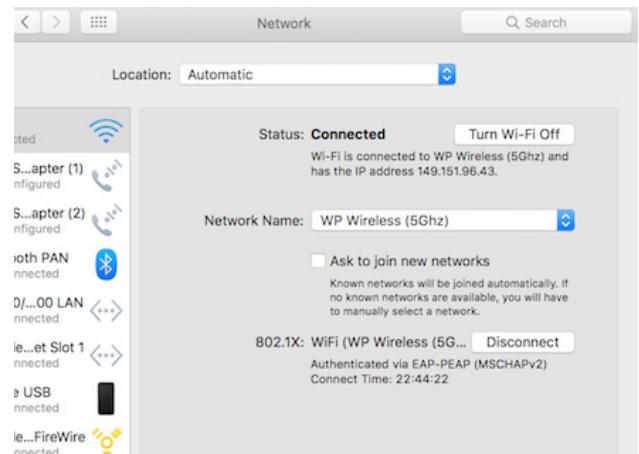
Network

Search

Location: Automatic

cted

S...apter (1)
nfigured

S...apter (2)
nfigured

ooth PAN
nnected

0/...00 LAN
nnected

le...et Slot 1
nnected

e USB
nnected

le...FireWire
nnected

Status: Connected

Turn Wi-Fi Off

Wi-Fi is connected to WP Wireless (5Ghz) and has the IP address 149.151.96.43.

Network Name: WP Wireless (5Ghz)

Ask to join new networks

Known networks will be joined automatically. If no known networks are available, you will have to manually select a network.

802.1X: WiFi (WP Wireless (5G...

Disconnect

Authenticated via EAP-PEAP (MSCHAPv2)
Connect Time: 22:44:22